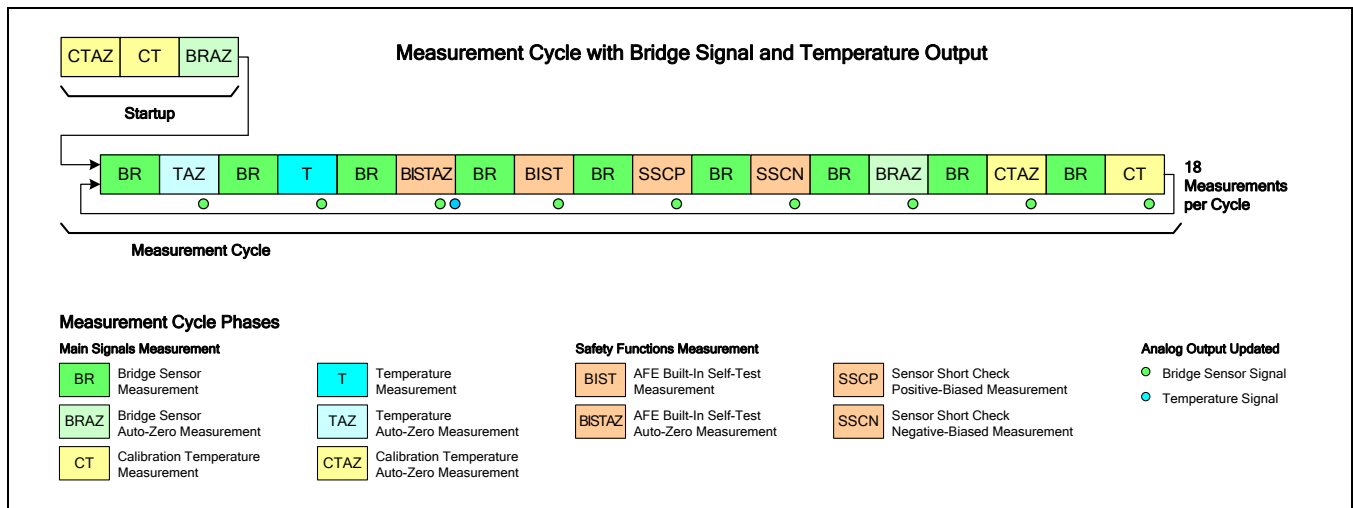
CTAZ CT BRAZ

Startup

Measurement Cycle with Bridge Signal and Temperature Output

BR TAZ BR T BR BISTAZ BR BIST BR SSCP BR SSCN BR BRAZ BR CTAZ BR CT

18 Measurements per Cycle

Measurement Cycle

Measurement Cycle Phases

Main Signals Measurement

BR Bridge Sensor Measurement

BRAZ Bridge Sensor Auto-Zero Measurement

CT Calibration Temperature Measurement

T Temperature Measurement

TAZ Temperature Auto-Zero Measurement

CTAZ Calibration Temperature Auto-Zero Measurement

Safety Functions Measurement

BIST AFE Built-In Self-Test Measurement

BISTAZ AFE Built-In Self-Test Auto-Zero Measurement

SSCP Sensor Short Check Positive-Biased Measurement

SSCN Sensor Short Check Negative-Biased Measurement

Analog Output Updated

Bridge Sensor Signal

Temperature Signal